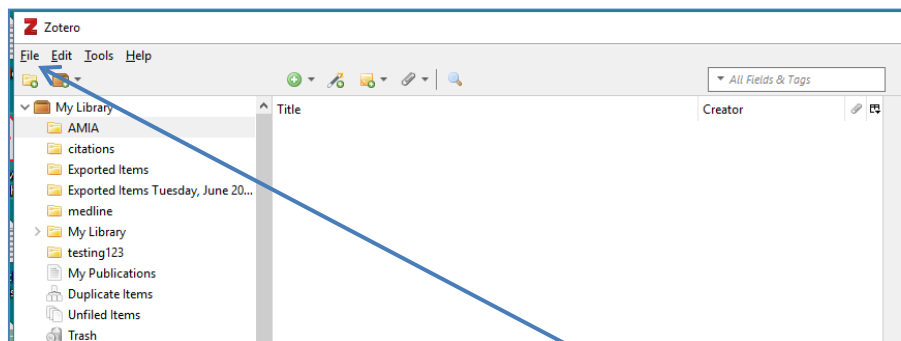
Zotero

File Edit Tools Help

All Fields & Tags

My Library
AMIA
citations
Exported Items
Exported Items Tuesday, June 20...
medline
My Library
testing123
My Publications
Duplicate Items
Unfiled Items
Trash

Title

Creator